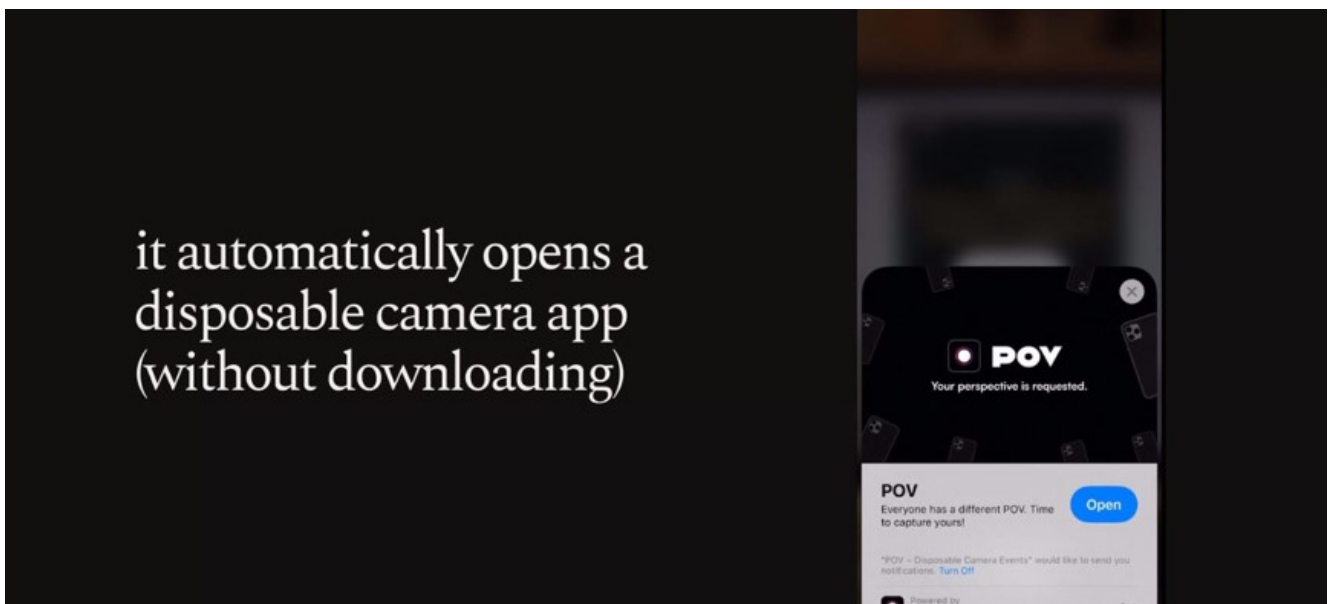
it automatically opens a disposable camera app (without downloading)

POV
Your perspective is requested.

POV
Everyone has a different POV. Time to capture yours!

Open

"POV – Disposable Camera Events" would like to send you notifications. Turn Off

Powered by